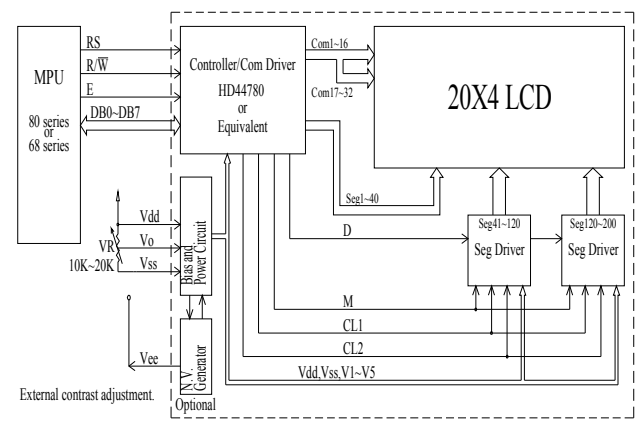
MPU

80 series or 68 series

RS

R/$\overline{W}$

E

DB0~DB7

Controller/Com Driver

HD44780 or Equivalent

Com1~16

Com17~32

20X4 LCD

Seg1~40

D

Seg41~120

Seg Driver

Seg120~200

Seg Driver

Vdd

Vo

Vss

VR

10K~20K

Bias and Power Circuit

M

CL1

CL2

Vee

N.V. Generator

Vdd,Vss,V1~V5

External contrast adjustment.

Optional